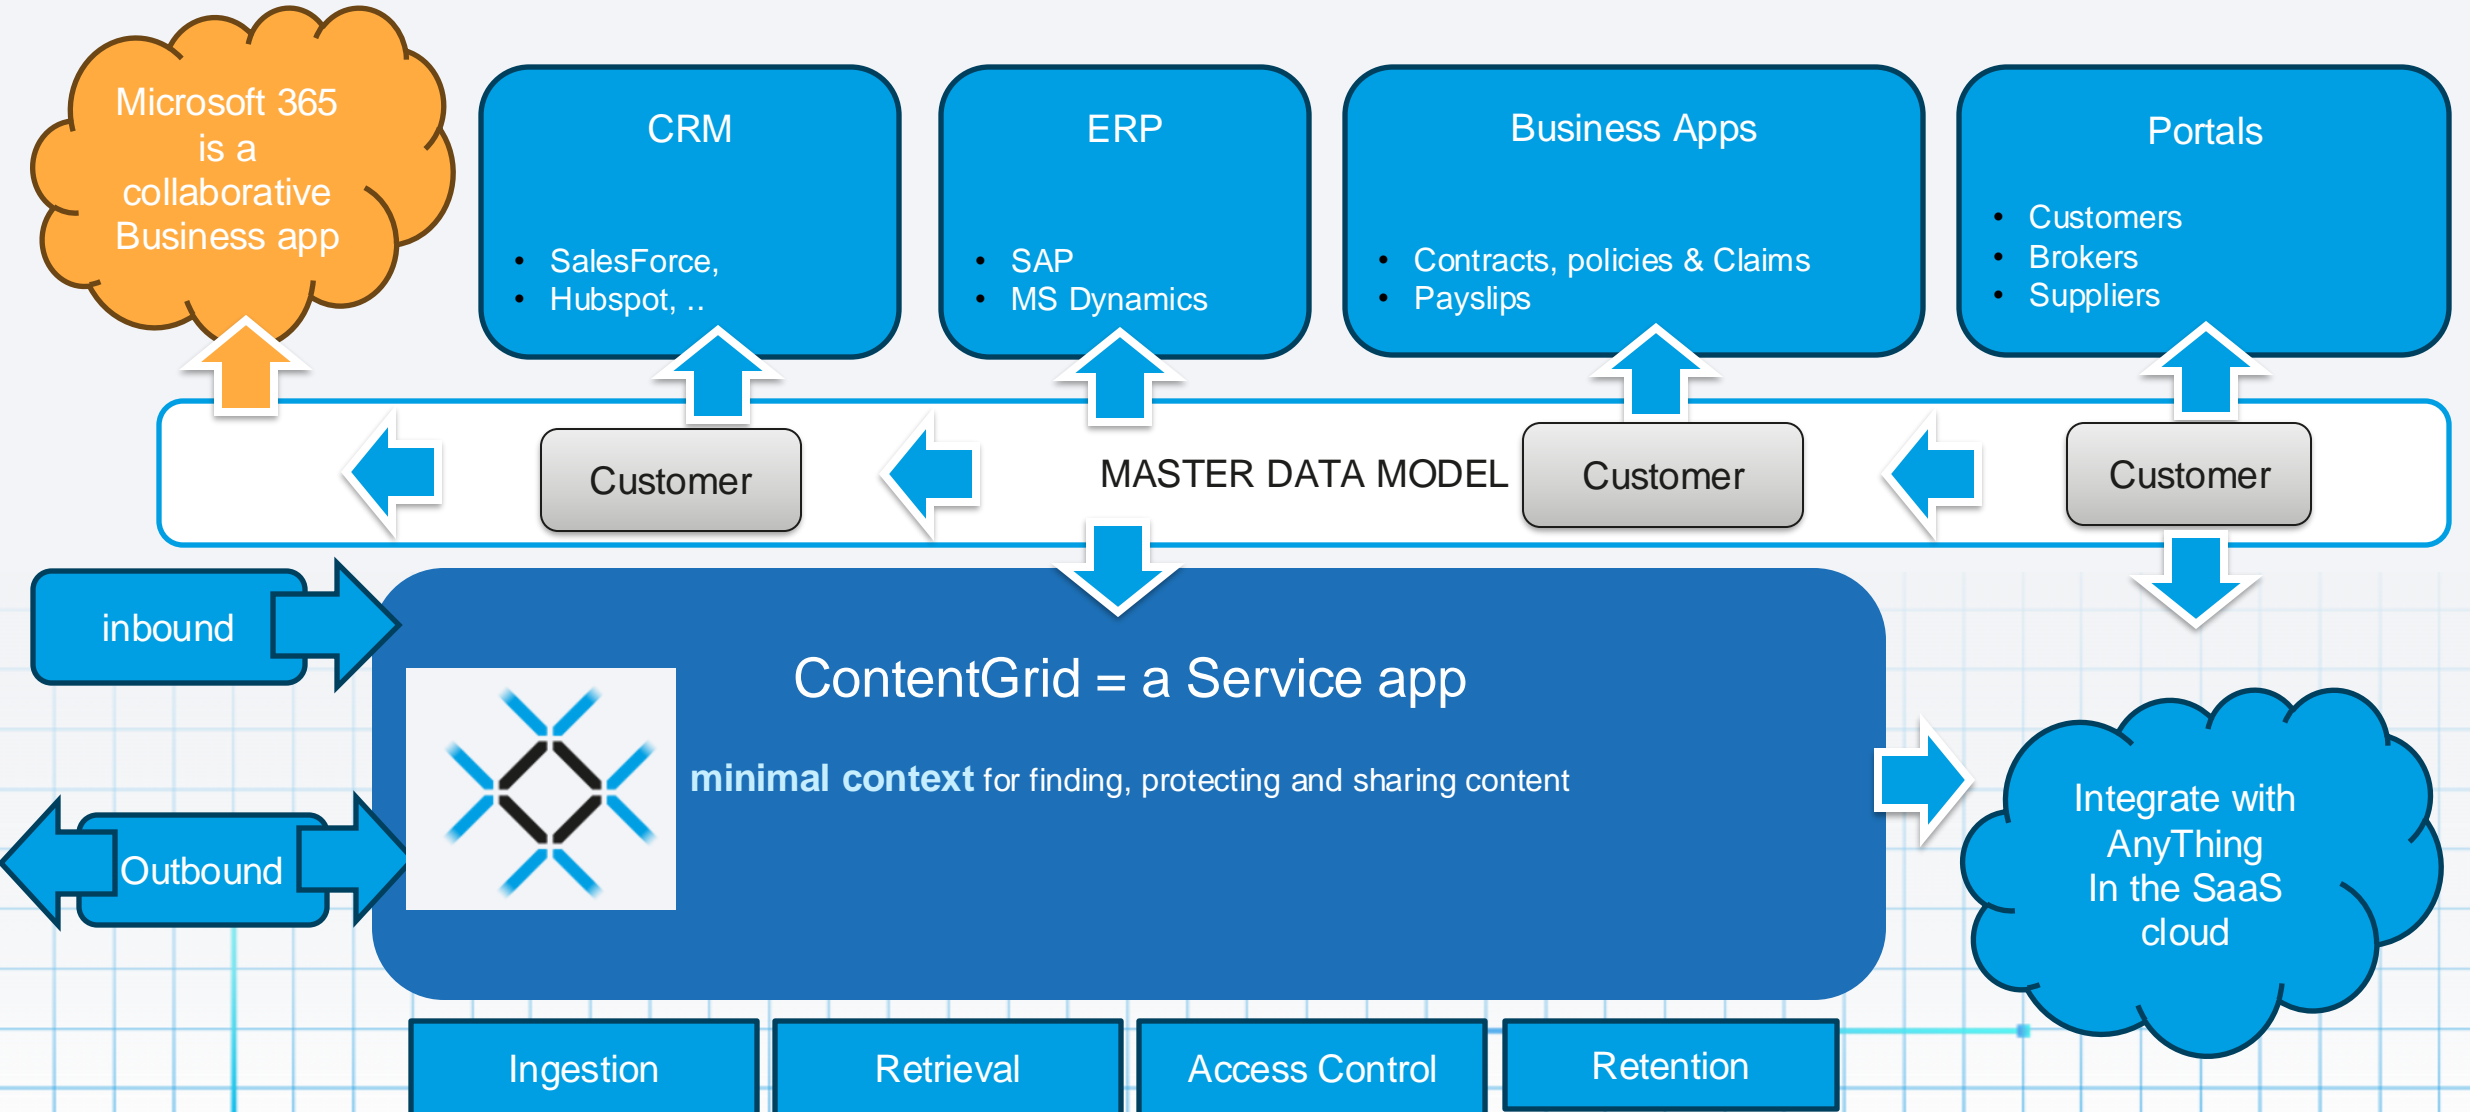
Microsoft 365 is a collaborative Business app

CRM

- SalesForce,
- Hubspot, ..

ERP

- SAP
- MS Dynamics

Business Apps

- Contracts, policies & Claims
- Payslips

Portals

- Customers
- Brokers
- Suppliers

Customer

MASTER DATA MODEL

Customer

Customer

inbound

Outbound

ContentGrid = a Service app

minimal context for finding, protecting and sharing content

Integrate with AnyThing In the SaaS cloud

Ingestion

Retrieval

Access Control

Retention